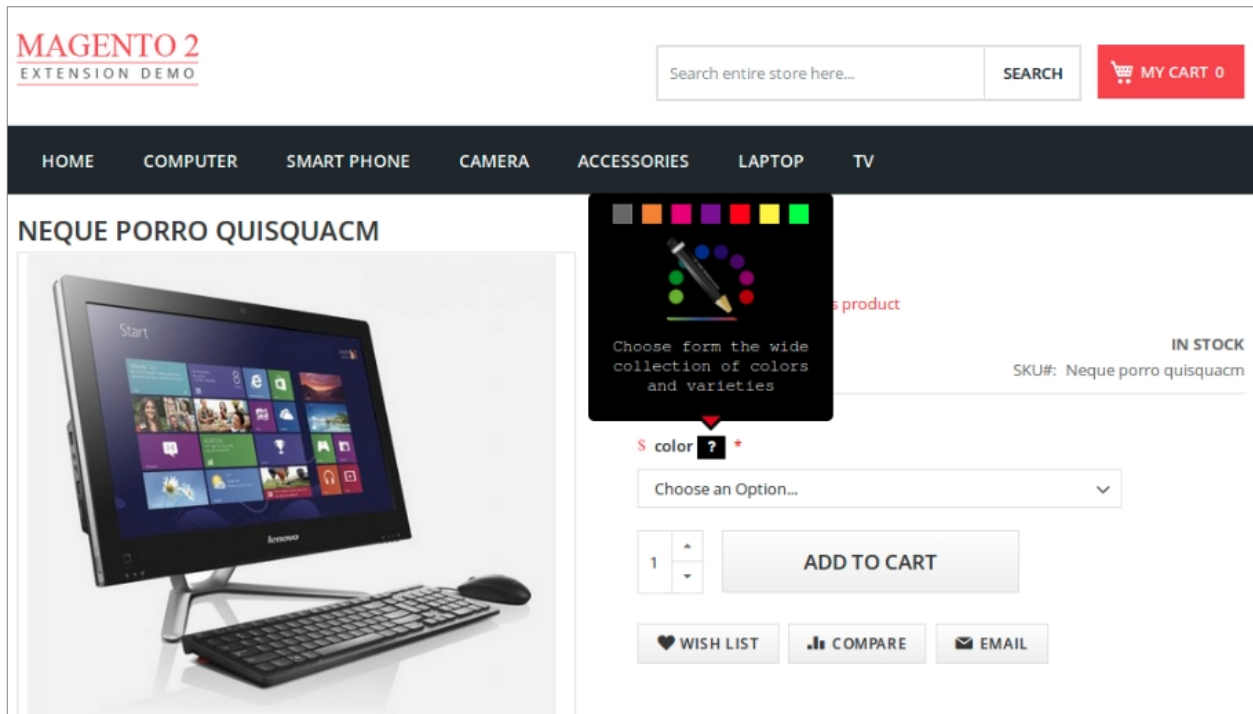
MAGENTO 2
EXTENSION DEMO

Search entire store here...
SEARCH
MY CART 0

HOME COMPUTER SMART PHONE CAMERA ACCESSORIES LAPTOP TV

NEQUE PORRO QUISQUACM

Start

lenovo

Choose form the wide collection of colors and varieties

s product

IN STOCK
SKU#: Neque porro quisquacm

S color ? *

Choose an Option...

1

ADD TO CART

WISH LIST
COMPARE
EMAIL